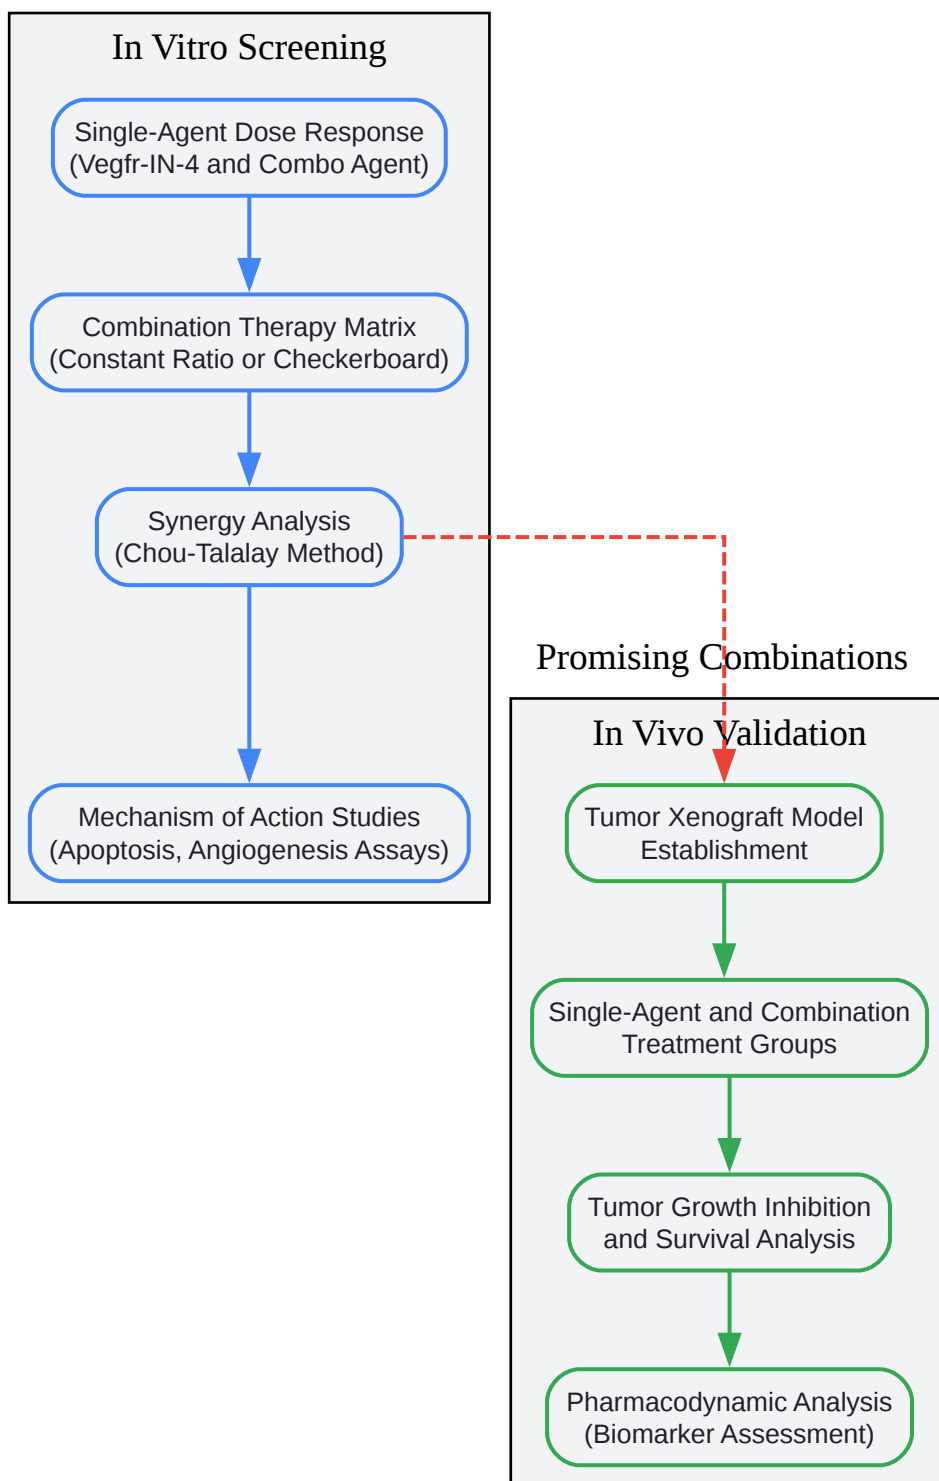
In Vitro Screening

Single-Agent Dose Response
(Vegfr-IN-4 and Combo Agent)

Combination Therapy Matrix
(Constant Ratio or Checkerboard)

Synergy Analysis
(Chou-Talalay Method)

Mechanism of Action Studies
(Apoptosis, Angiogenesis Assays)

Promising Combinations

In Vivo Validation

Tumor Xenograft Model
Establishment

Single-Agent and Combination
Treatment Groups

Tumor Growth Inhibition
and Survival Analysis

Pharmacodynamic Analysis
(Biomarker Assessment)